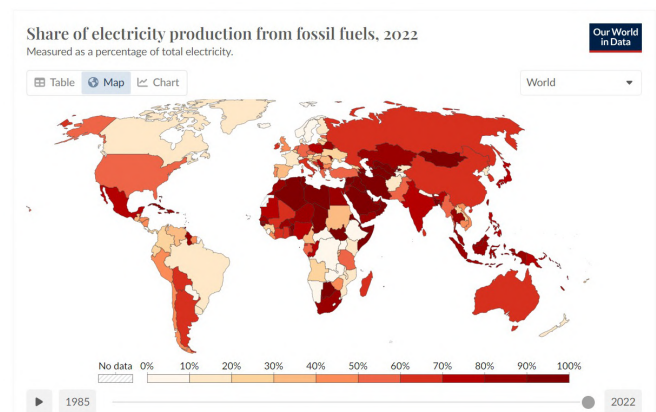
Share of electricity production from fossil fuels, 2022
Measured as a percentage of total electricity.

Our World in Data

Table Map Chart

World

No data 0% 10% 20% 30% 40% 50% 60% 70% 80% 90% 100%

1985 2022